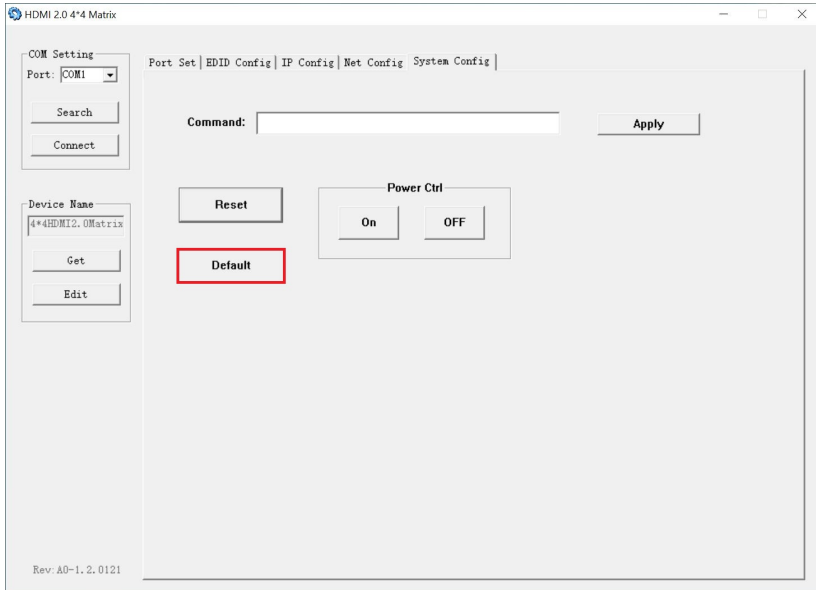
HDMI 2.0 4*4 Matrix

COM Setting
Port: COM1
Search
Connect

Device Name
4*4HDMI2.0Matrix
Get
Edit

Rev: A0-1.2.0121

Port Set | EDID Config | IP Config | Net Config | System Config

Command:
Apply

Reset
Default

Power Ctrl
On
OFF